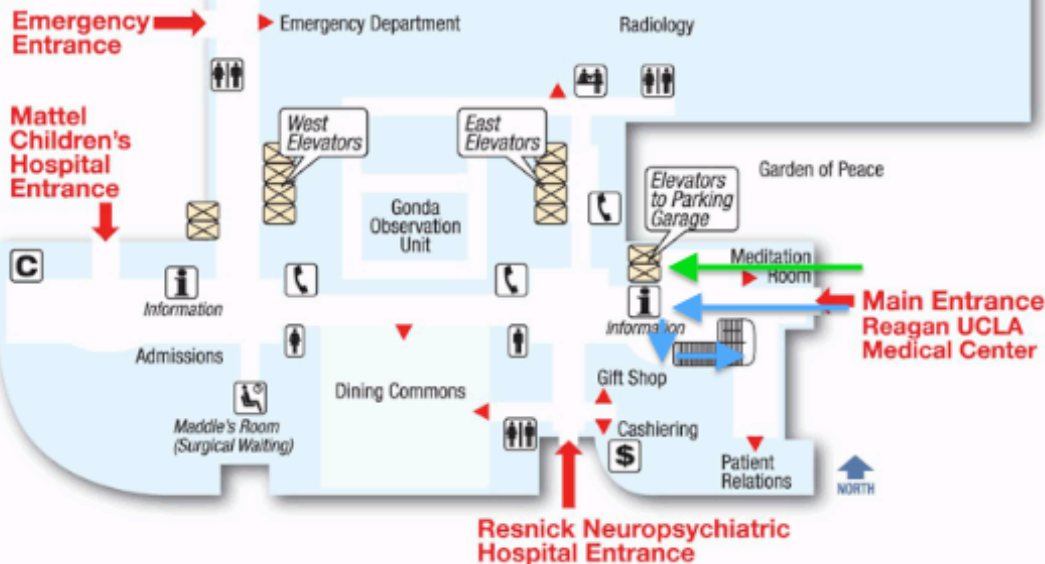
Emergency Entrance

Emergency Department

Radiology

Mattel Children's Hospital Entrance

West Elevators

East Elevators

Garden of Peace

Gonda Observation Unit

Elevators to Parking Garage

Meditation Room

C

i

Information

i

Information

Main Entrance Reagan UCLA Medical Center

Admissions

Dining Commons

Gift Shop

Maddie's Room (Surgical Waiting)

Cashiering

$

Patient Relations

NORTH

Resnick Neuropsychiatric Hospital Entrance